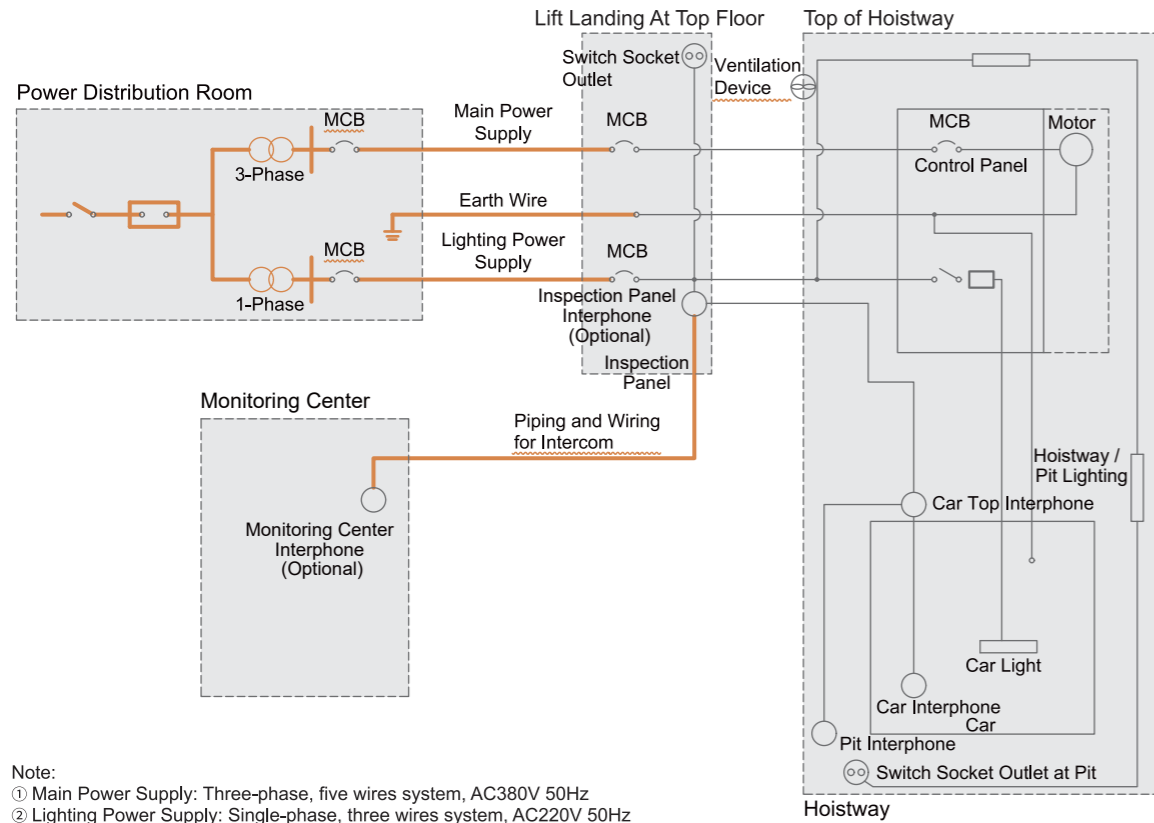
Lift Landing At Top Floor

Top of Hoistway

Power Distribution Room

Switch Socket Outlet

Ventilation Device

MCB

3-Phase

Main Power Supply

MCB

MCB

Motor

Control Panel

Earth Wire

MCB

1-Phase

Lighting Power Supply

MCB

Inspection Panel Interphone (Optional)

Inspection Panel

Monitoring Center

Piping and Wiring for Intercom

Monitoring Center Interphone (Optional)

Hoistway / Pit Lighting

Car Top Interphone

Car Light

Car Interphone

Car

Pit Interphone

Switch Socket Outlet at Pit

Hoistway

Note:
① Main Power Supply: Three-phase, five wires system, AC380V 50Hz
② Lighting Power Supply: Single-phase, three wires system, AC220V 50Hz